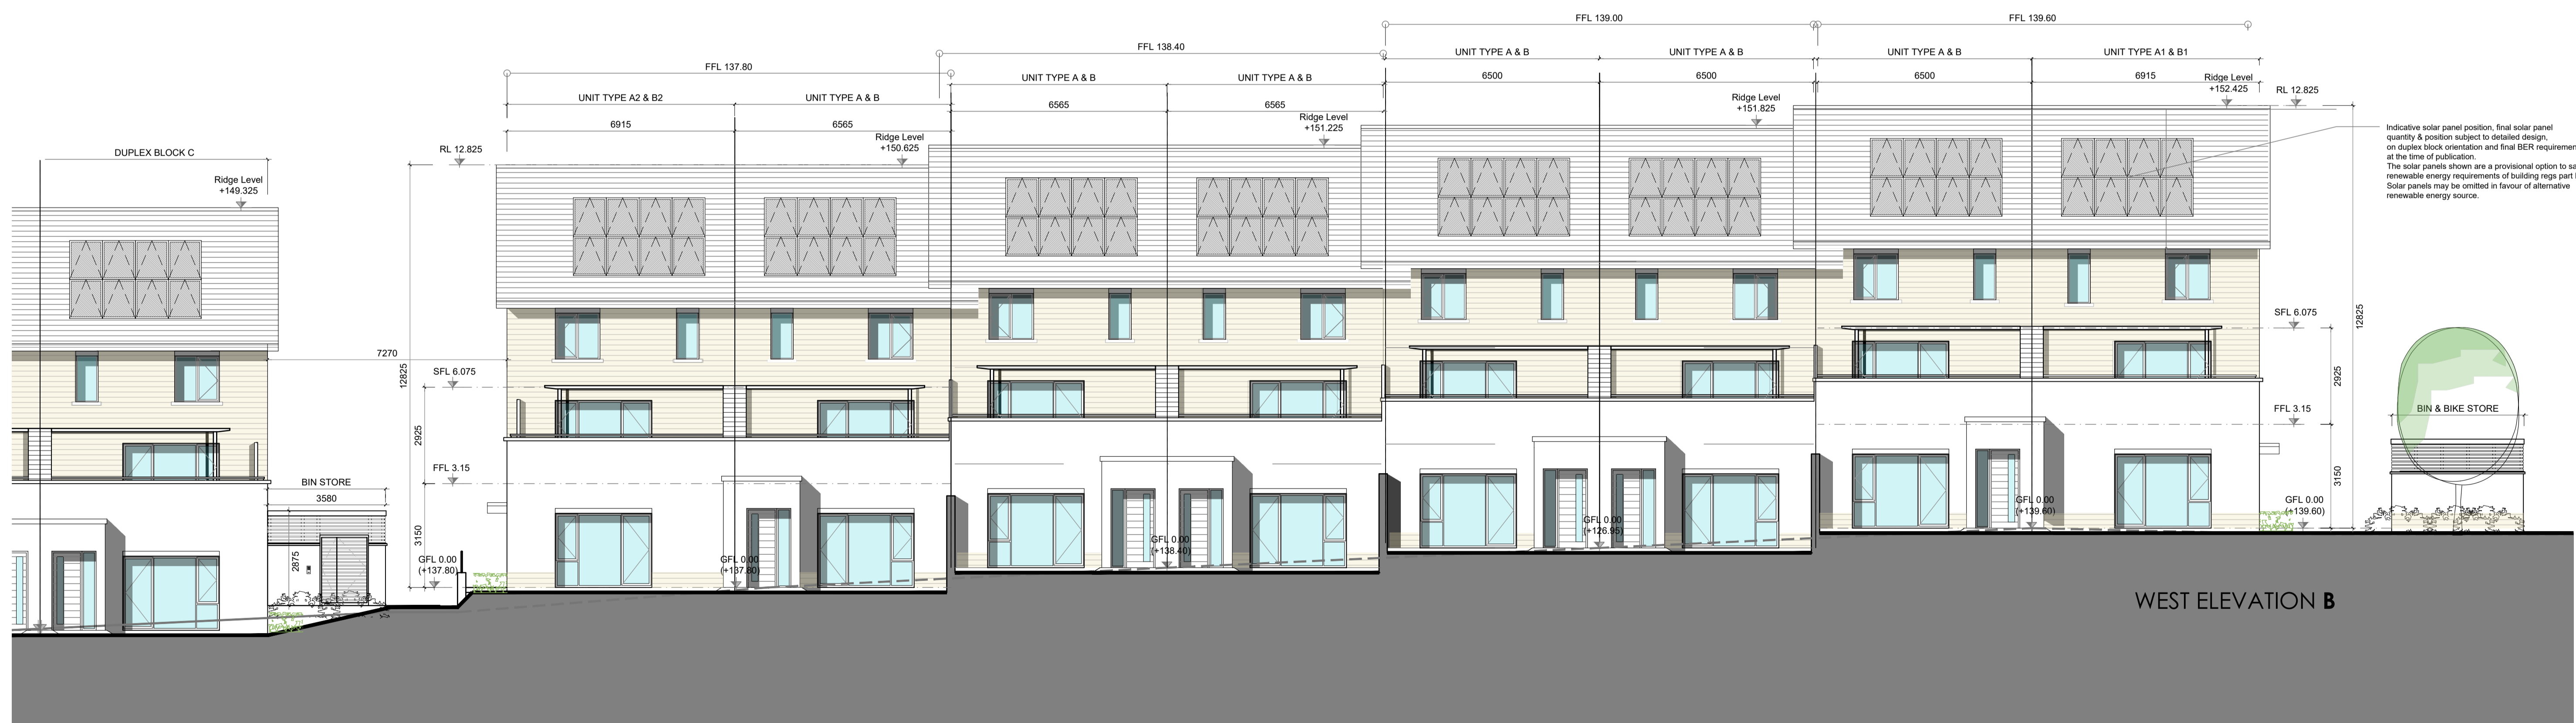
FFL 139.00

FFL 139.60

FFL 138.40

FFL 137.80

UNIT TYPE A & B

UNIT TYPE A & B

UNIT TYPE A & B

UNIT TYPE A1 & B1

UNIT TYPE A & B

UNIT TYPE A & B

UNIT TYPE A2 & B2

UNIT TYPE A & B

6500

6500

6500

6915

6565

6565

6915

6565

Ridge Level +152.425

RL 12.825

Ridge Level +151.825

Ridge Level +151.225

Ridge Level +150.625

RL 12.825

DUPLEX BLOCK C

Ridge Level +149.325

Indicative solar panel position, final solar panel quantity & position subject to detailed design, on duplex block orientation and final BER requiremen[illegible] at the time of publication.
The solar panels shown are a provisional option to sa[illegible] renewable energy requirements of building regs part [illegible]
Solar panels may be omitted in favour of alternative renewable energy source.

12825

SFL 6.075

2925

FFL 3.15

3150

GFL 0.00 (+139.60)

GFL 0.00 (+139.60)

GFL 0.00 (+126.95)

GFL 0.00 (+138.40)

GFL 0.00 (+137.80)

GFL 0.00 (+137.80)

BIN & BIKE STORE

7270

12825

SFL 6.075

2925

FFL 3.15

3150

BIN STORE

3580

2875

WEST ELEVATION B